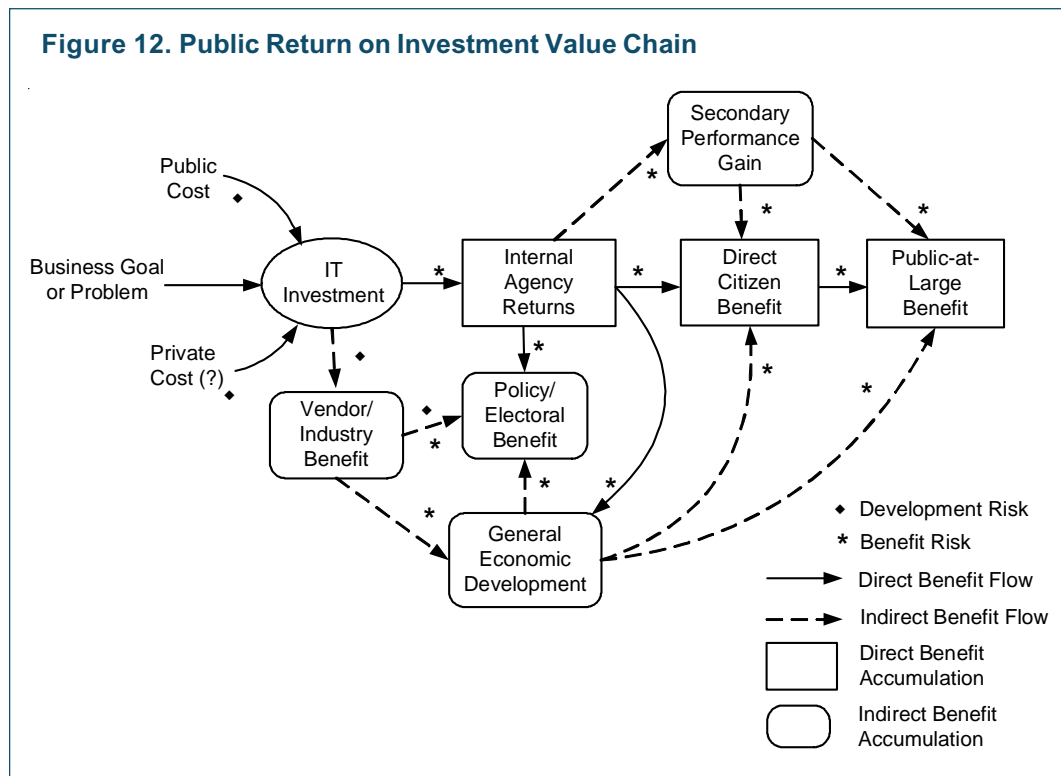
Figure 12. Public Return on Investment Value Chain

Public Cost

Business Goal or Problem

Private Cost (?)

IT Investment

Internal Agency Returns

Secondary Performance Gain

Direct Citizen Benefit

Public-at-Large Benefit

Vendor/ Industry Benefit

Policy/ Electoral Benefit

General Economic Development

◆ Development Risk

* Benefit Risk

Direct Benefit Flow

Indirect Benefit Flow

Direct Benefit Accumulation

Indirect Benefit Accumulation